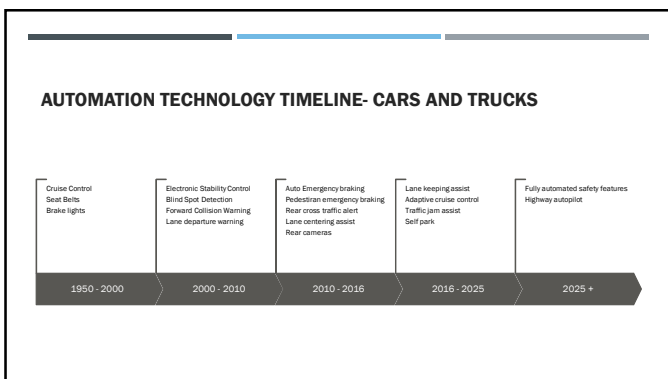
AUTOMATION TECHNOLOGY TIMELINE- CARS AND TRUCKS

Cruise Control
Seat Belts
Brake lights

Electronic Stability Control
Blind Spot Detection
Forward Collision Warning
Lane departure warning

Auto Emergency braking
Pedestiran emergency braking
Rear cross traffic alert
Lane centering assist
Rear cameras

Lane keeping assist
Adaptive cruise control
Traffic jam assist
Self park

Fully automated safety features
Highway autopilot

1950 - 2000

2000 - 2010

2010 - 2016

2016 - 2025

2025 +